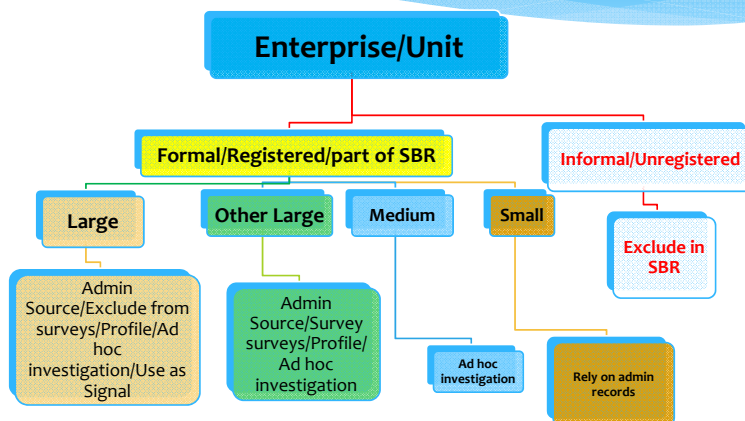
Enterprise/Unit

Formal/Registered/part of SBR

Informal/Unregistered

Large

Other Large

Medium

Small

Exclude in SBR

Admin Source/Exclude from surveys/Profile/Ad hoc investigation/Use as Signal

Admin Source/Survey surveys/Profile/ Ad hoc investigation

Ad hoc investigation

Rely on admin records